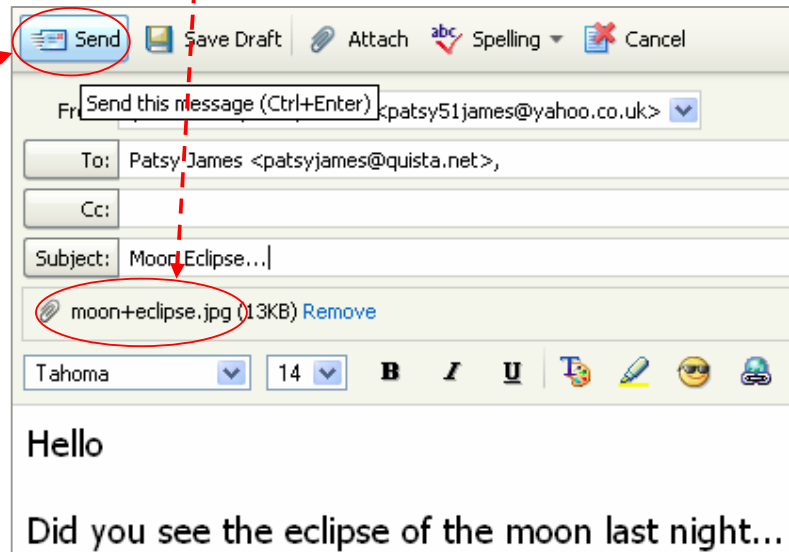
Send Save Draft Attach Spelling Cancel

Fr Send this message (Ctrl+Enter) <patsy51james@yahoo.co.uk>

To: Patsy James <patsyjames@quista.net>,

Cc:

Subject: Moon Eclipse...

moon+eclipse.jpg (13KB) Remove

Tahoma 14 B I U

Hello

Did you see the eclipse of the moon last night...